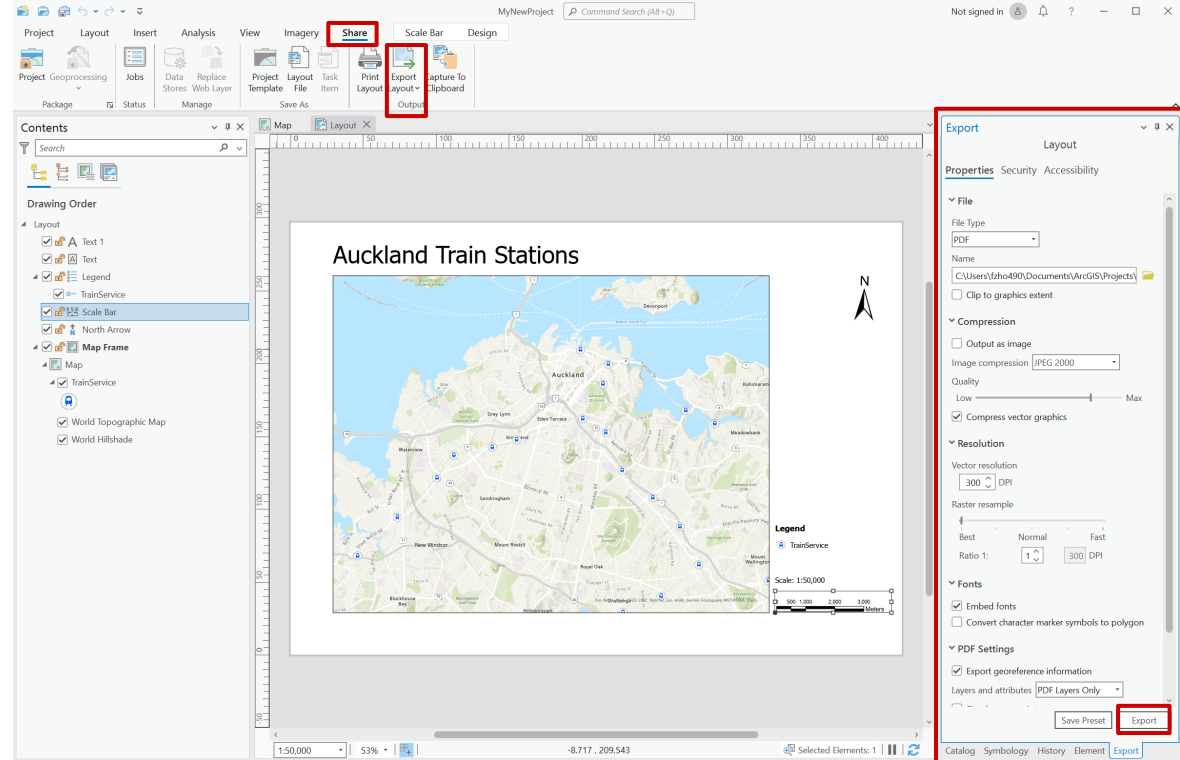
MyNewProject
Command Search (Alt+Q)
Not signed in
?

Project Layout Insert Analysis View Imagery Share Scale Bar Design

Project Geoprocessing
Package
Jobs
Status
Data Stores Replace Web Layer
Manage
Project Template Layout File Task Item
Save As
Print Layout Export Layout Capture To Clipboard
Output

Contents
Search
Drawing Order
Layout
Text 1
Text
Legend
TrainService
Scale Bar
North Arrow
Map Frame
Map
TrainService
World Topographic Map
World Hillshade

Map Layout

Auckland Train Stations

N

Auckland
Devonport
Grey Lynn
Eden Terrace
Kohimarama
Meadowbank
Waterview
Sandringham
New Windsor
Mount Roskill
Royal Oak
Mount Wellington
Blockhouse Bay

Legend
TrainService

Scale: 1:50,000
500 1,000 2,000 3,000 Meters

1:50,000 53% -8.717 , 209.543 Selected Elements: 1

Export
Layout
Properties Security Accessibility
File
File Type
PDF
Name
C:\Users\fzho490\Documents\ArcGIS\Projects\
Clip to graphics extent
Compression
Output as image
Image compression JPEG 2000
Quality
Low Max
Compress vector graphics
Resolution
Vector resolution
300 DPI
Raster resample
Best Normal Fast
Ratio 1: 1 300 DPI
Fonts
Embed fonts
Convert character marker symbols to polygon
PDF Settings
Export georeference information
Layers and attributes PDF Layers Only
Save Preset Export

Catalog Symbology History Element Export